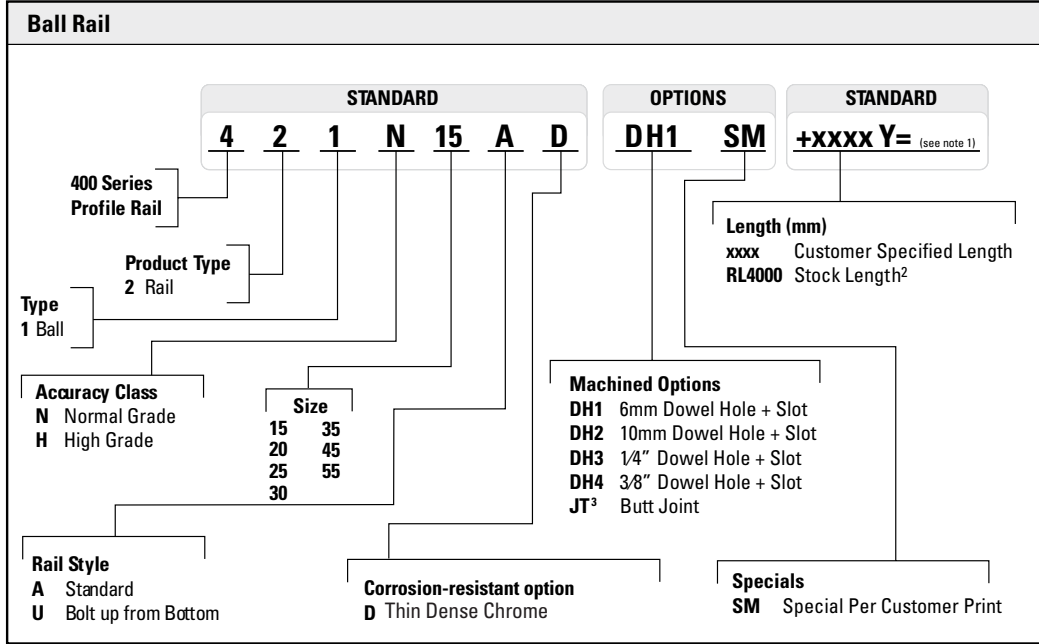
Ball Rail

STANDARD

4 2 1 N 15 A D

OPTIONS

DH1 SM

STANDARD

+xxxx Y= (see note 1)

400 Series
Profile Rail

Product Type
2 Rail

Type
1 Ball

Length (mm)
xxxx Customer Specified Length
RL4000 Stock Length$^2$

Accuracy Class
N Normal Grade
H High Grade

Size
15 35
20 45
25 55
30

Machined Options
DH1 6mm Dowel Hole + Slot
DH2 10mm Dowel Hole + Slot
DH3 1⁄4" Dowel Hole + Slot
DH4 3⁄8" Dowel Hole + Slot
JT$^3$ Butt Joint

Rail Style
A Standard
U Bolt up from Bottom

Corrosion-resistant option
D Thin Dense Chrome

Specials
SM Special Per Customer Print